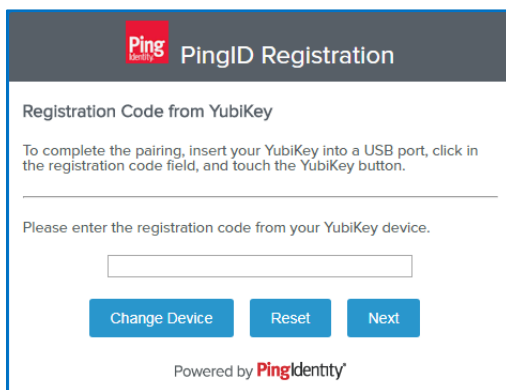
Ping Identity PingID Registration

Registration Code from YubiKey

To complete the pairing, insert your YubiKey into a USB port, click in the registration code field, and touch the YubiKey button.

Please enter the registration code from your YubiKey device.

Change Device Reset Next

Powered by PingIdentity®